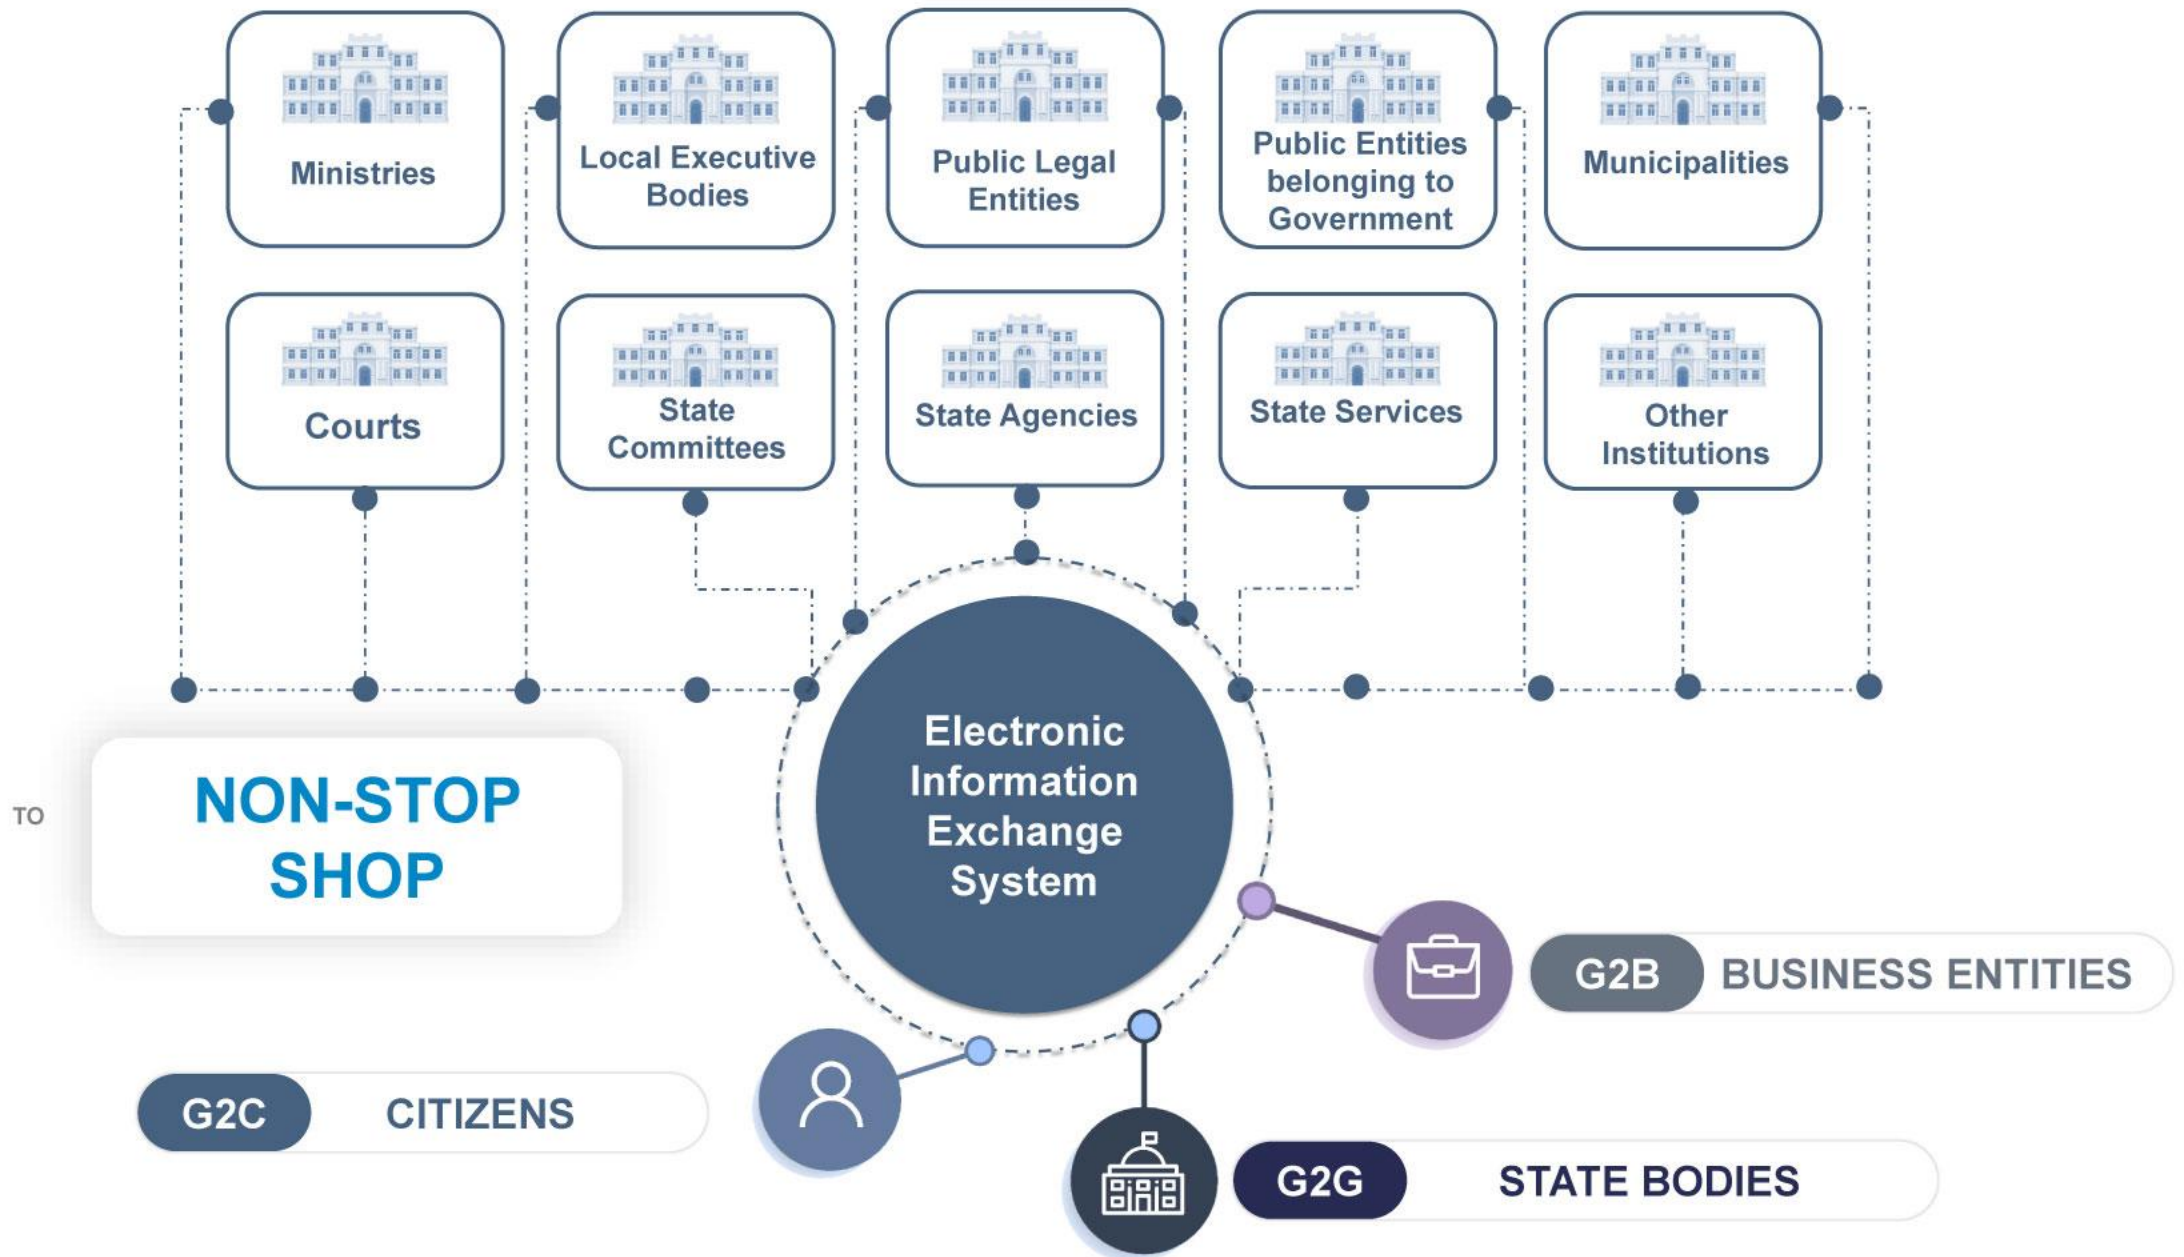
Ministries

Local Executive Bodies

Public Legal Entities

Public Entities belonging to Government

Municipalities

Courts

State Committees

State Agencies

State Services

Other Institutions

TO

NON-STOP SHOP

Electronic Information Exchange System

G2B BUSINESS ENTITIES

G2C CITIZENS

G2G STATE BODIES